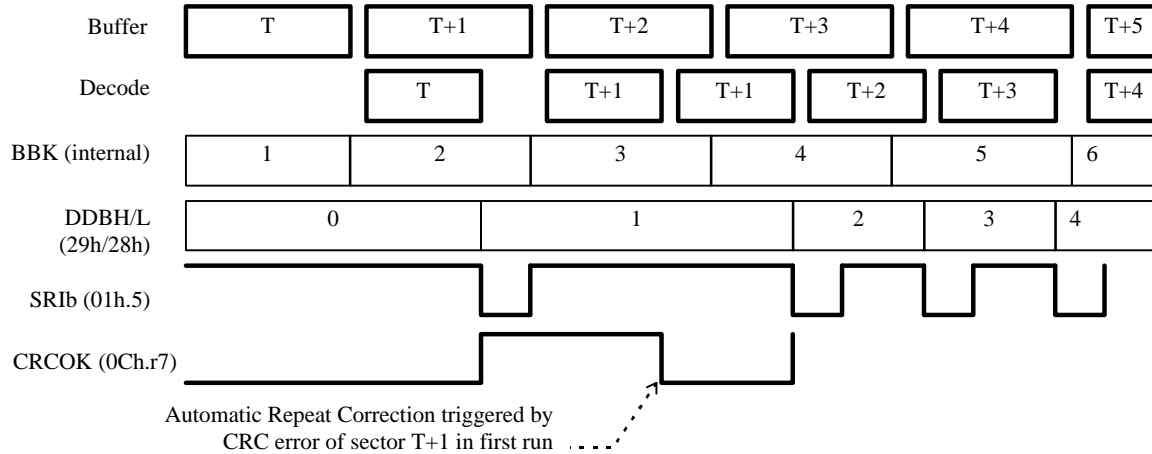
Buffer
T
T+1
T+2
T+3
T+4
T+5

Decode
T
T+1
T+1
T+2
T+3
T+4

BBK (internal)
1
2
3
4
5
6

DDBH/L (29h/28h)
0
1
2
3
4

SRIb (01h.5)

CRCOK (0Ch.r7)

Automatic Repeat Correction triggered by CRC error of sector T+1 in first run